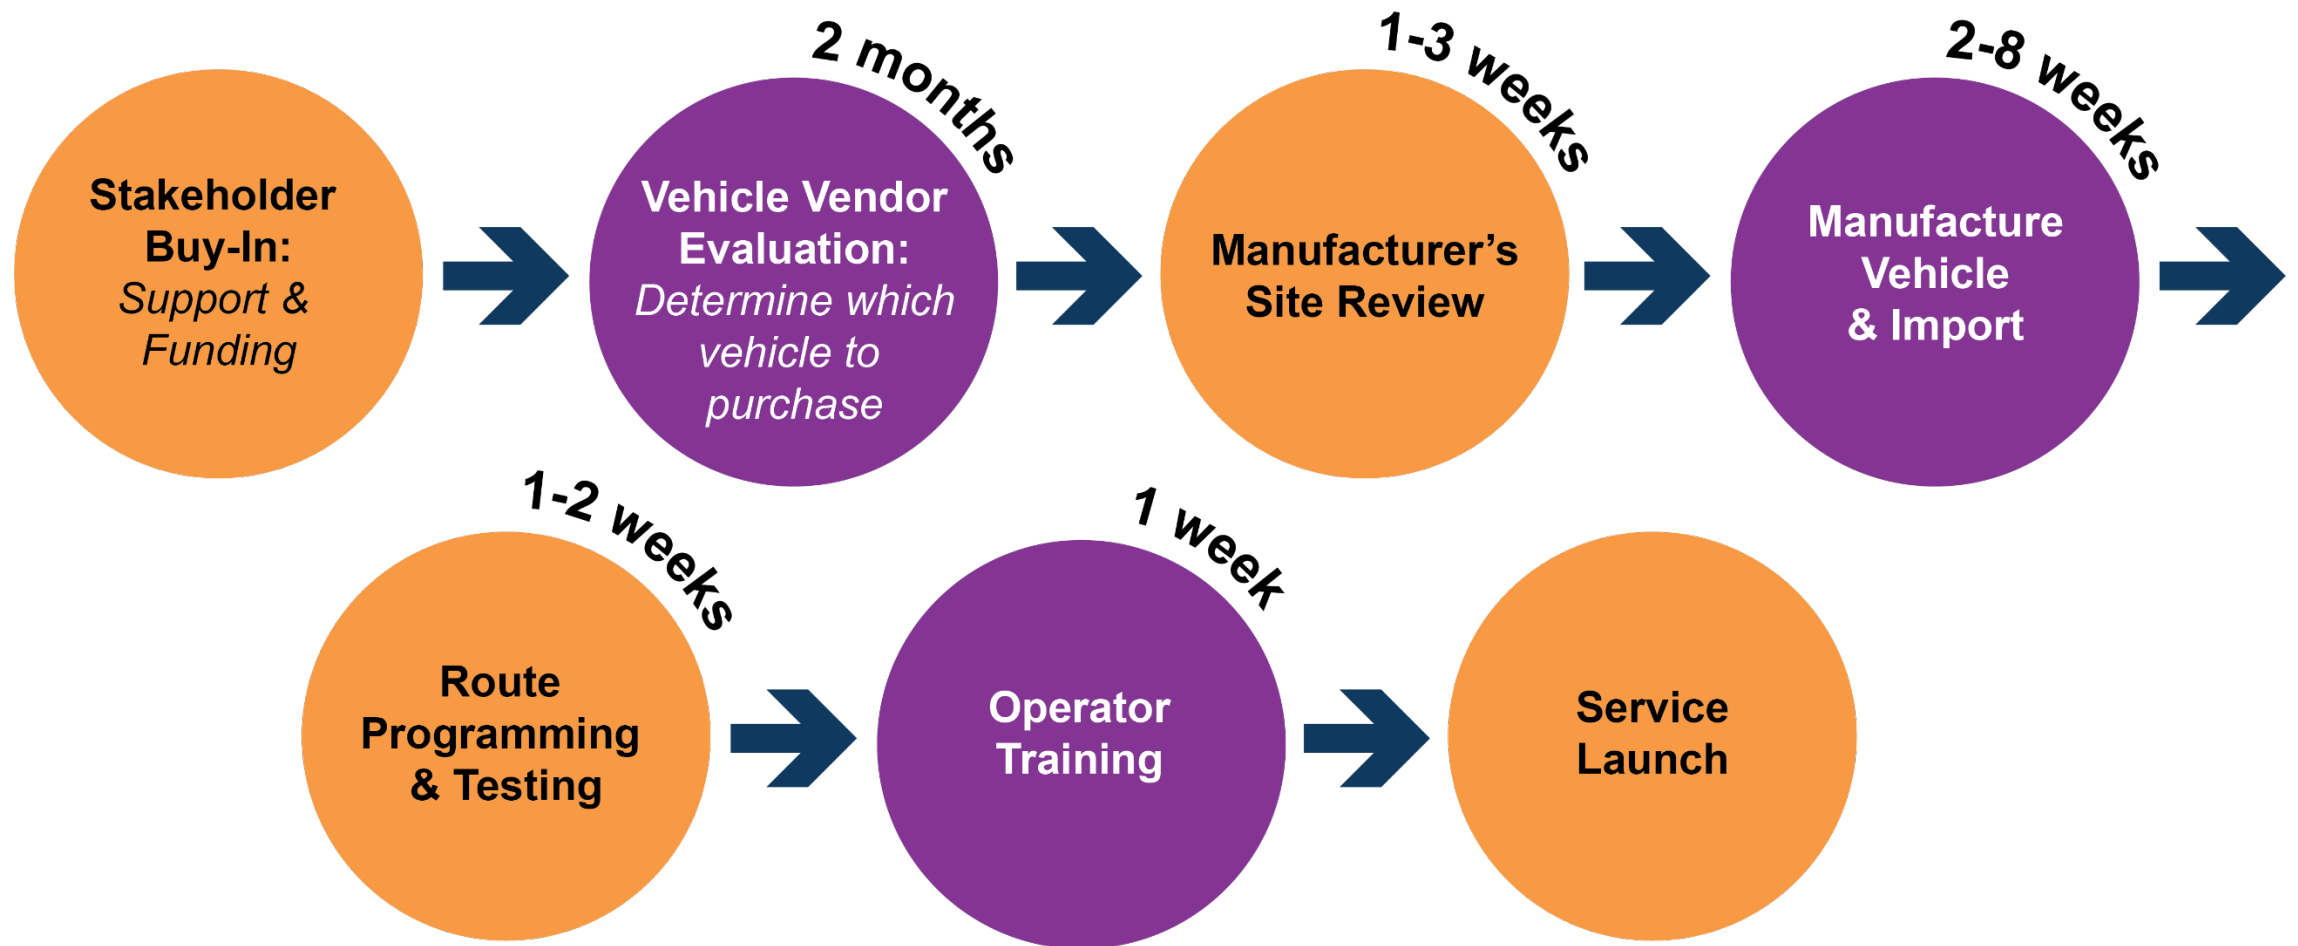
Stakeholder Buy-In: *Support & Funding*

2 months

Vehicle Vendor Evaluation: *Determine which vehicle to purchase*

1-3 weeks

Manufacturer's Site Review

2-8 weeks

Manufacture Vehicle & Import

1-2 weeks

Route Programming & Testing

1 week

Operator Training

Service Launch